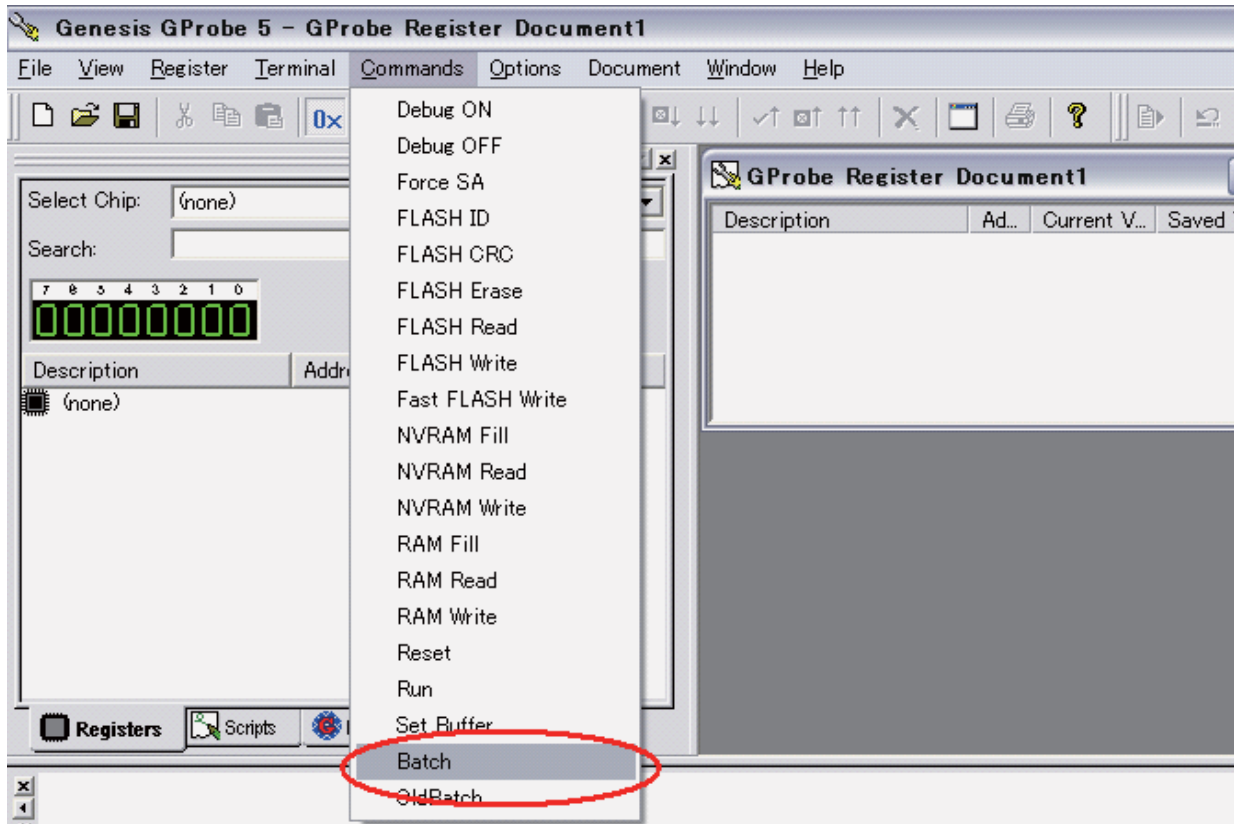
Genesis GProbe 5 - GProbe Register Document1

File View Register Terminal Commands Options Document Window Help

0x

Select Chip: (none)

Search:

7 6 5 4 3 2 1 0

00000000

Description Addr

(none)

Registers Scripts

Debug ON
Debug OFF
Force SA
FLASH ID
FLASH CRC
FLASH Erase
FLASH Read
FLASH Write
Fast FLASH Write
NVRAM Fill
NVRAM Read
NVRAM Write
RAM Fill
RAM Read
RAM Write
Reset
Run
Set Buffer
Batch
OldBatch

GProbe Register Document1

| Description | Ad... | Current V... | Saved |
|---|---|---|---|